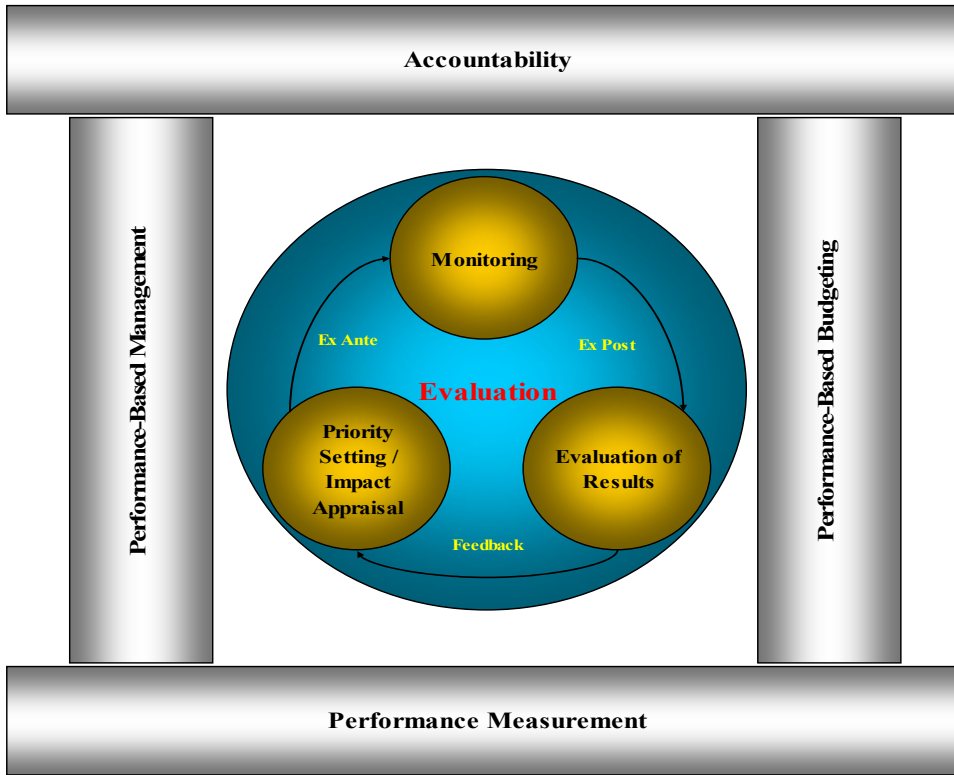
Accountability

Performance-Based Management

Monitoring

Ex Ante

Ex Post

Evaluation

Priority Setting / Impact Appraisal

Evaluation of Results

Feedback

Performance-Based Budgeting

Performance Measurement